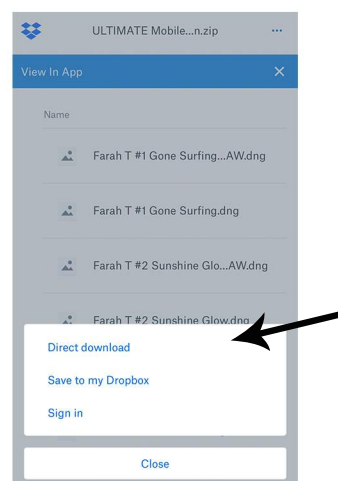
ULTIMATE Mobile...n.zip
...
View In App
Name
Farah T #1 Gone Surfing...AW.dng
Farah T #1 Gone Surfing.dng
Farah T #2 Sunshine Glo...AW.dng
Farah T #2 Sunshine Glow.dng
Direct download
Save to my Dropbox
Sign in
Close